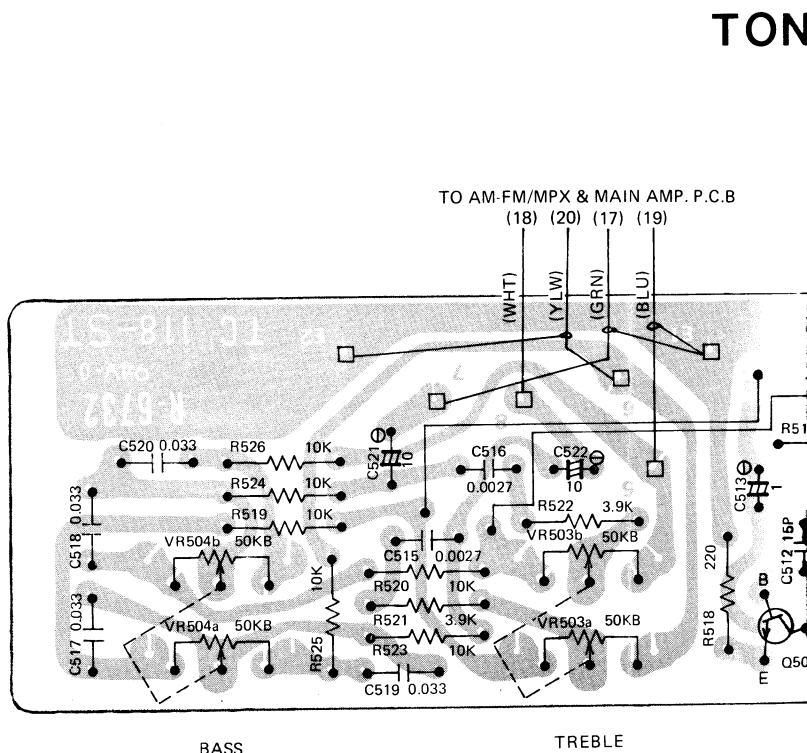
TON

TO AM-FM/MPX & MAIN AMP. P.C.B
(18) (20) (17) (19)
(WHT) (YLW) (GRN) (BLU)

TC-118-ST
R-6732

C520 0.033
R526 10K
C521 10
C516 0.0027
C522 10
R51
C513 1
R524 10K
R519 10K
R522 3.9K
C518 0.033
VR504b 50KB
C515 0.0027
VR503b 50KB
C512 15P
R520 10K
220
10K
R518
B
C517 0.033
VR504a 50KB
R521 3.9K
VR503a 50KB
R525
R523 10K
C519 0.033
E
Q50

BASS
TREBLE